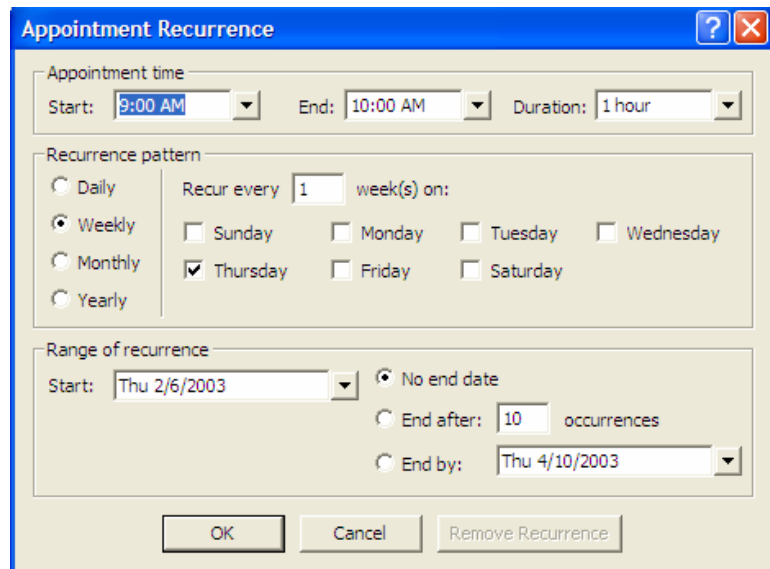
Appointment Recurrence

Appointment time
Start: 9:00 AM
End: 10:00 AM
Duration: 1 hour

Recurrence pattern
Daily
Weekly
Monthly
Yearly
Recur every 1 week(s) on:
Sunday
Monday
Tuesday
Wednesday
Thursday
Friday
Saturday

Range of recurrence
Start: Thu 2/6/2003
No end date
End after: 10 occurrences
End by: Thu 4/10/2003

OK
Cancel
Remove Recurrence